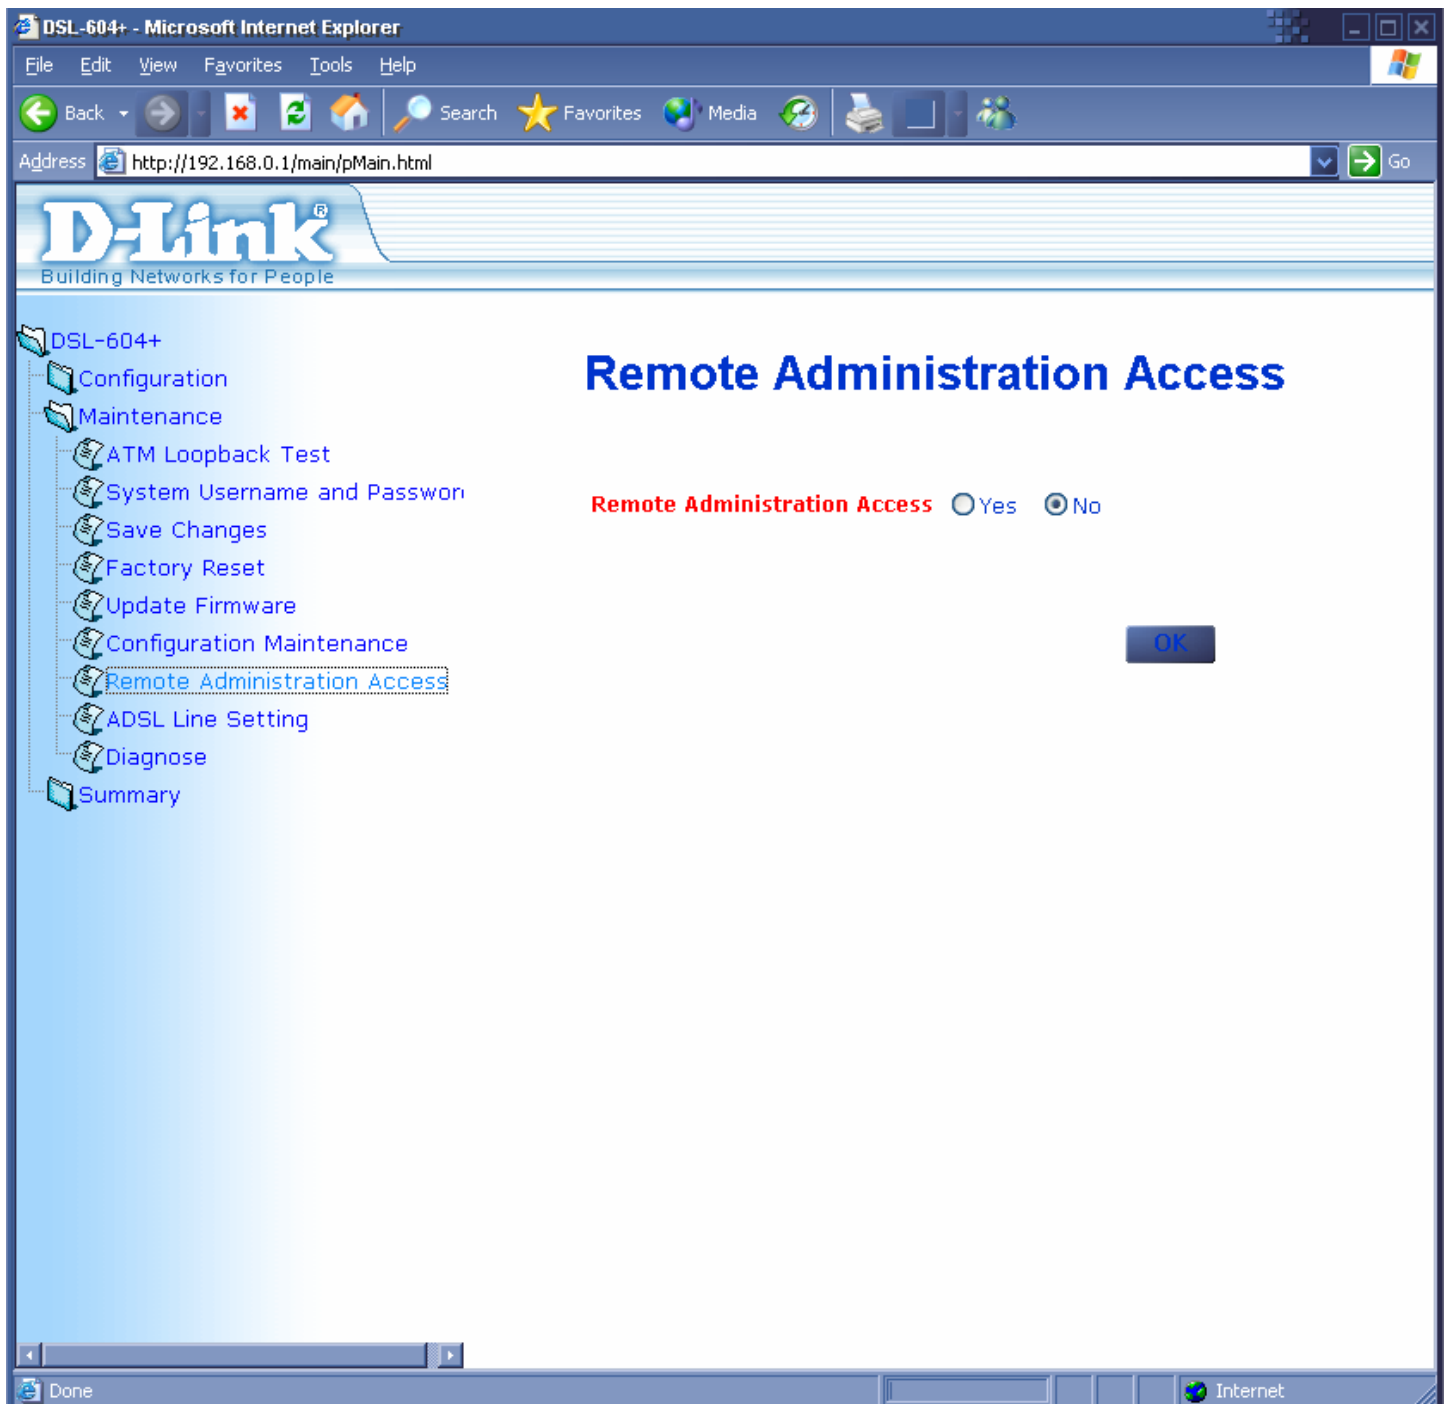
DSL-604+ - Microsoft Internet Explorer

File Edit View Favorites Tools Help

Back Search Favorites Media

Address http://192.168.0.1/main/pMain.html Go

D-Link®
Building Networks for People

DSL-604+
Configuration
Maintenance
ATM Loopback Test
System Username and Passwor
Save Changes
Factory Reset
Update Firmware
Configuration Maintenance
Remote Administration Access
ADSL Line Setting
Diagnose
Summary

Remote Administration Access

Remote Administration Access Yes No

OK

Done Internet